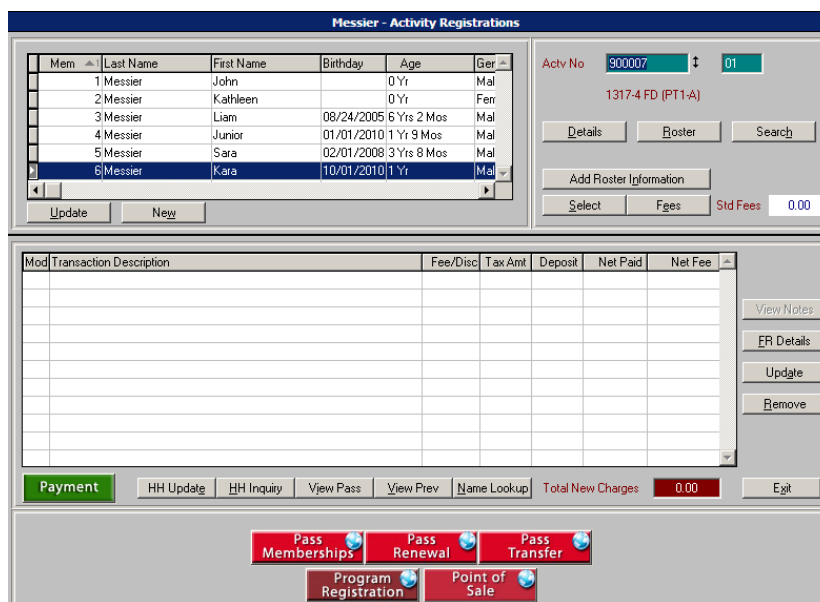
Messier - Activity Registrations

| Mem | Last Name | First Name | Birthday | Age | Ger |
|---|---|---|---|---|---|
| 1 | Messier | John | | 0 Yr | Mal |
| 2 | Messier | Kathleen | | 0 Yr | Fem |
| 3 | Messier | Liam | 08/24/2005 | 6 Yrs 2 Mos | Mal |
| 4 | Messier | Junior | 01/01/2010 | 1 Yr 9 Mos | Mal |
| 5 | Messier | Sara | 02/01/2008 | 3 Yrs 8 Mos | Mal |
| 6 | Messier | Kara | 10/01/2010 | 1 Yr | Mal |

Update New

Actv No 900007 01
1317-4 FD (PT1-A)

Details Roster Search

Add Roster Information

Select Fees Std Fees 0.00

| Mod | Transaction Description | Fee/Disc | Tax Amt | Deposit | Net Paid | Net Fee |
|---|---|---|---|---|---|---|

View Notes
FR Details
Update
Remove

Payment HH Update HH Inquiry View Pass View Prev Name Lookup Total New Charges 0.00 Exit

Pass Memberships
Pass Renewal
Pass Transfer
Program Registration
Point of Sale